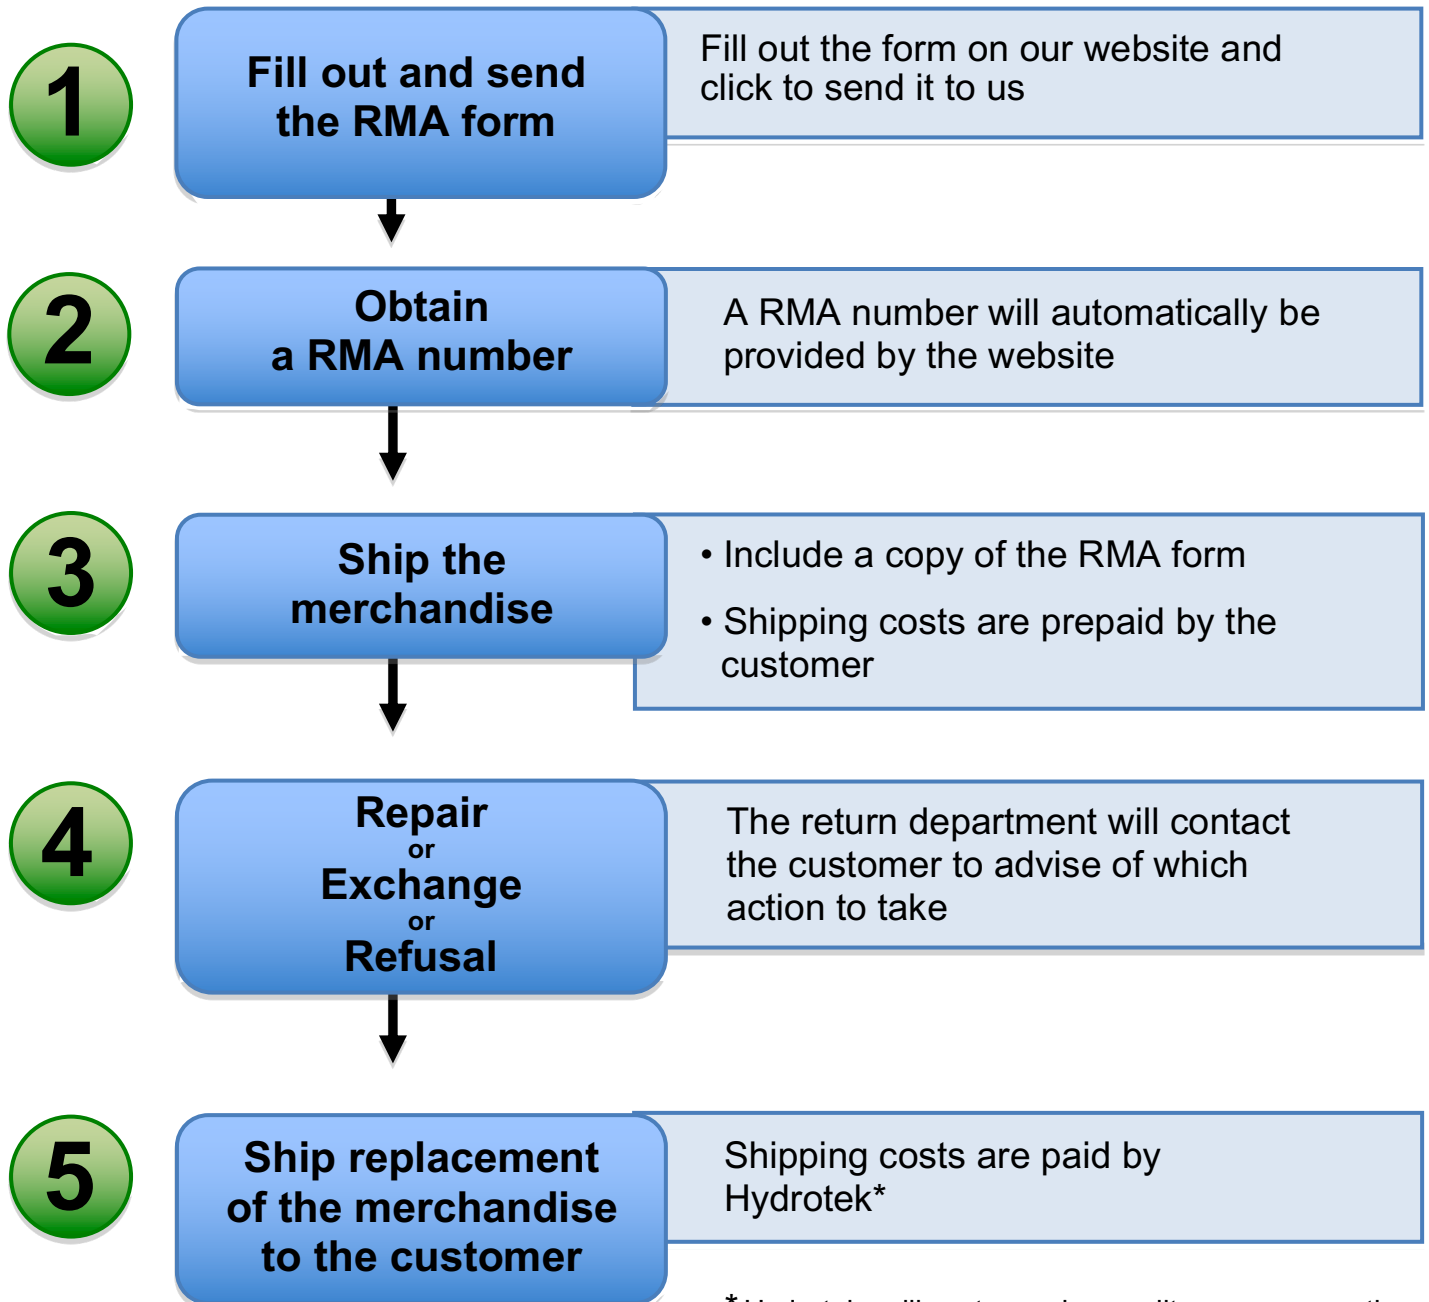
1

Fill out and send the RMA form

Fill out the form on our website and click to send it to us

2

Obtain a RMA number

A RMA number will automatically be provided by the website

3

Ship the merchandise

• Include a copy of the RMA form

• Shipping costs are prepaid by the customer

4

Repair
or
Exchange
or
Refusal

The return department will contact the customer to advise of which action to take

5

Ship replacement of the merchandise to the customer

Shipping costs are paid by Hydrotek*

* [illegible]